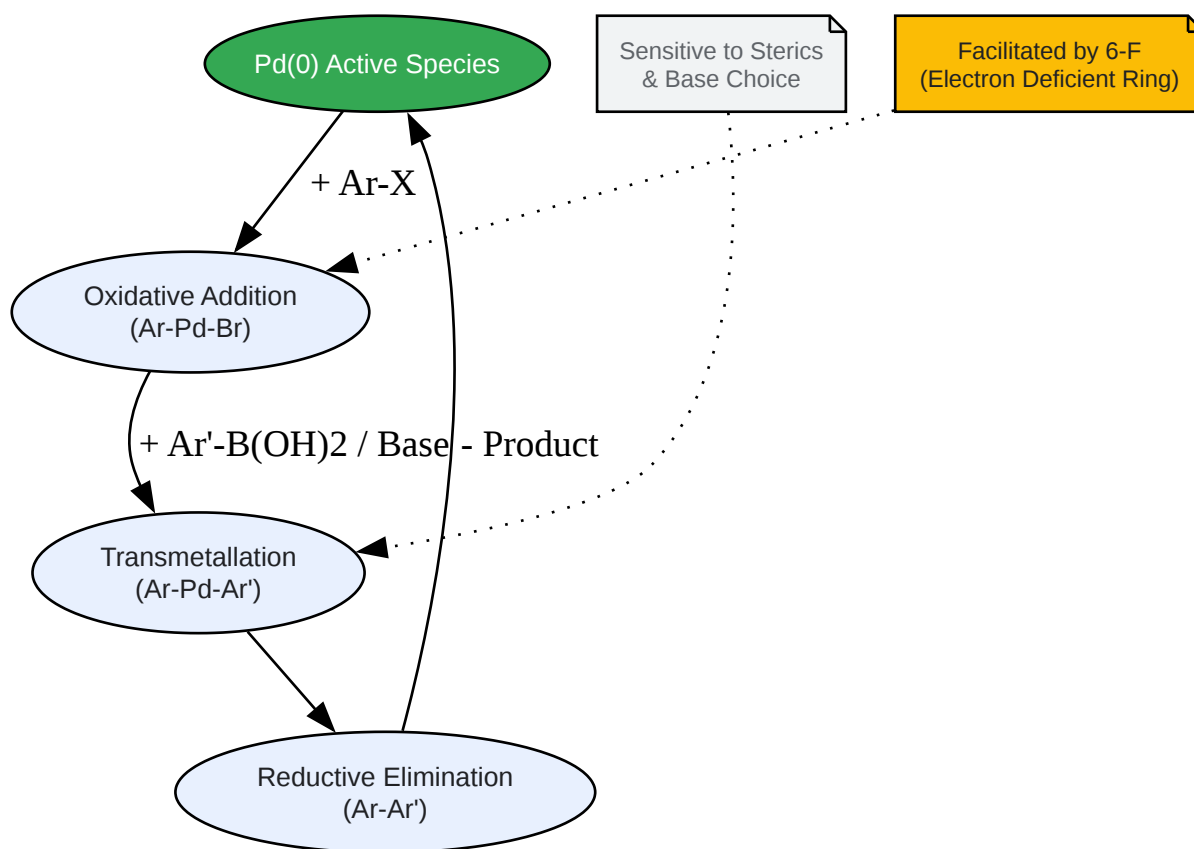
Pd(0) Active Species

Sensitive to Sterics & Base Choice

Facilitated by 6-F (Electron Deficient Ring)

+ Ar-X

Oxidative Addition (Ar-Pd-Br)

+ Ar'-B(OH)2 / Base

- Product

Transmetallation (Ar-Pd-Ar')

Reductive Elimination (Ar-Ar')